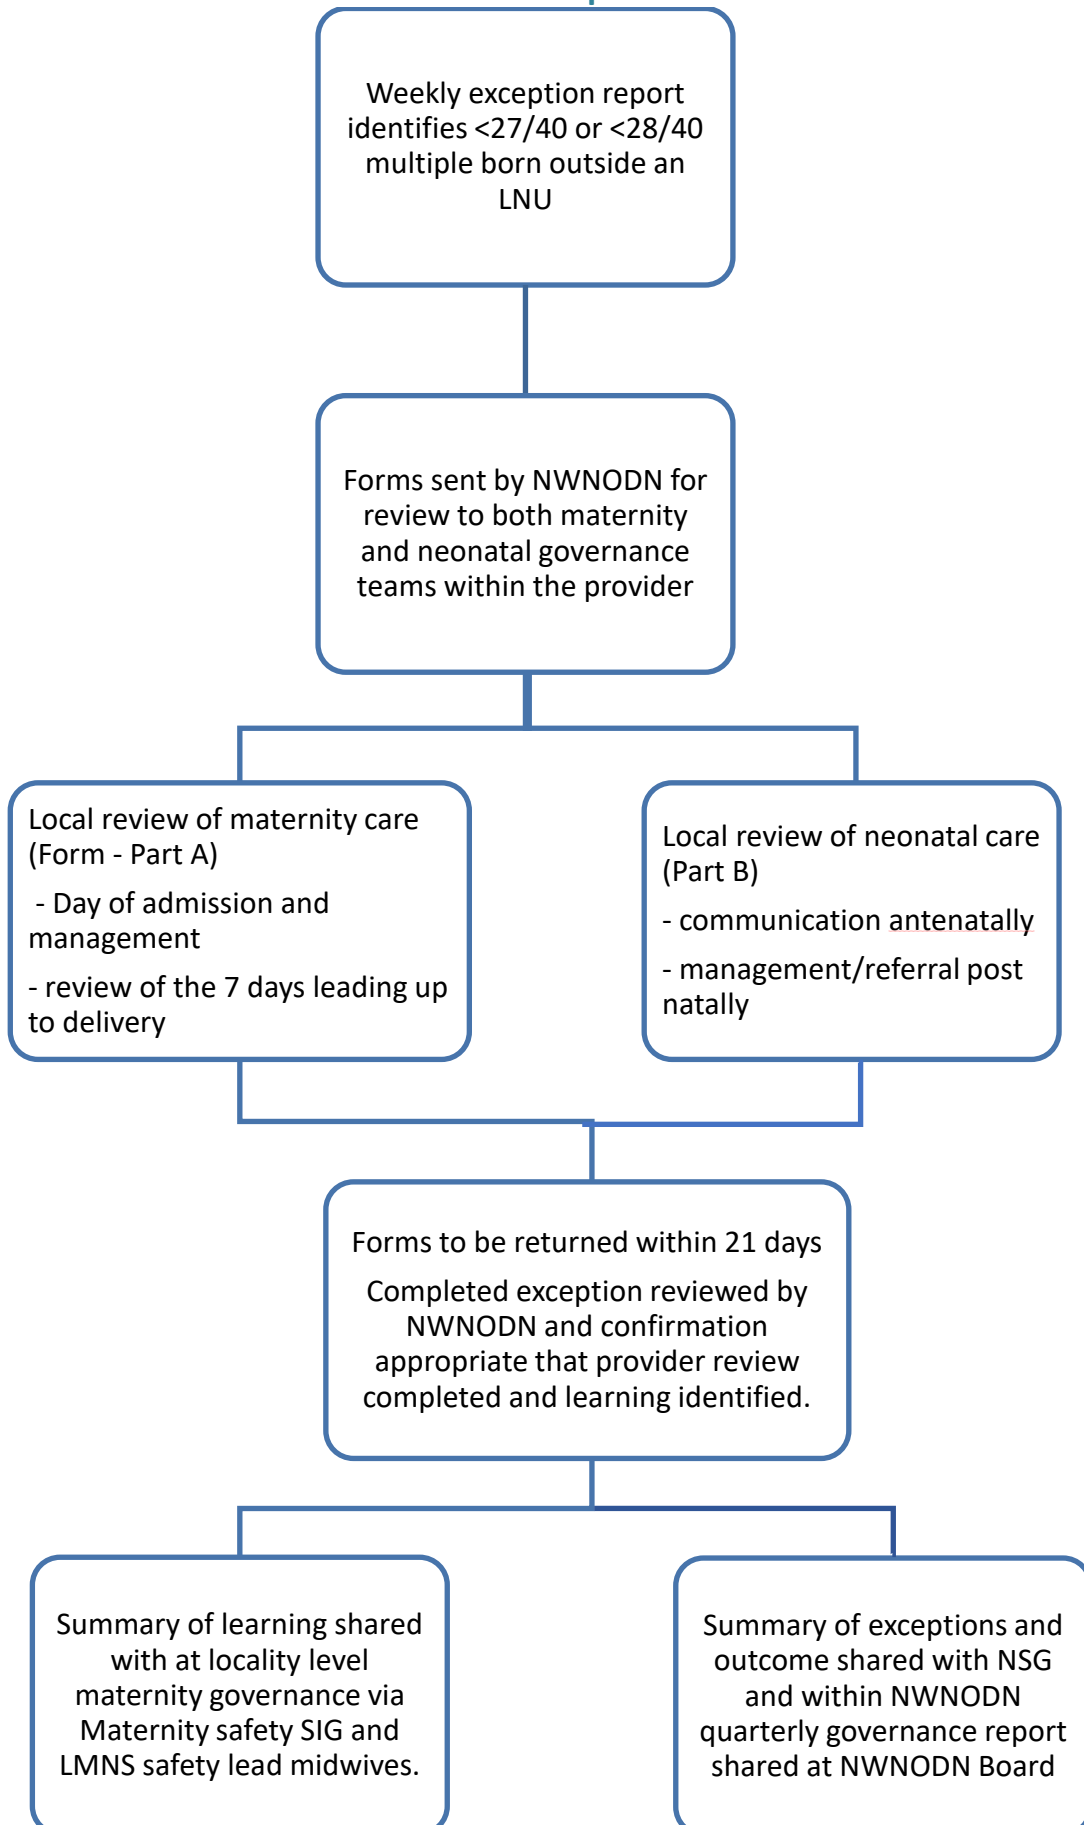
Weekly exception report identifies <27/40 or <28/40 multiple born outside an LNU

Forms sent by NWNODN for review to both maternity and neonatal governance teams within the provider

Local review of maternity care (Form - Part A)

- Day of admission and management

- review of the 7 days leading up to delivery

Local review of neonatal care (Part B)

- communication antenatally

- management/referral post natally

Forms to be returned within 21 days

Completed exception reviewed by NWNODN and confirmation appropriate that provider review completed and learning identified.

Summary of learning shared with at locality level maternity governance via Maternity safety SIG and LMNS safety lead midwives.

Summary of exceptions and outcome shared with NSG and within NWNODN quarterly governance report shared at NWNODN Board